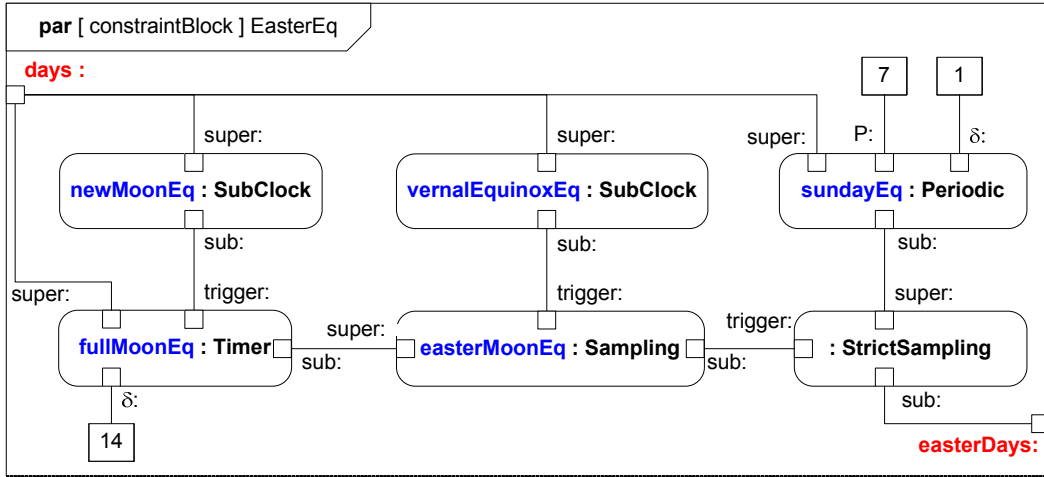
par [ constraintBlock ] EasterEq

days :

7

1

super:

super:

super:

P:

$\delta$:

newMoonEq : SubClock

vernalEquinoxEq : SubClock

sundayEq : Periodic

sub:

sub:

sub:

super:

trigger:

trigger:

super:

super:

trigger:

fullMoonEq : Timer

sub:

easterMoonEq : Sampling

sub:

: StrictSampling

$\delta$:

sub:

14

easterDays: